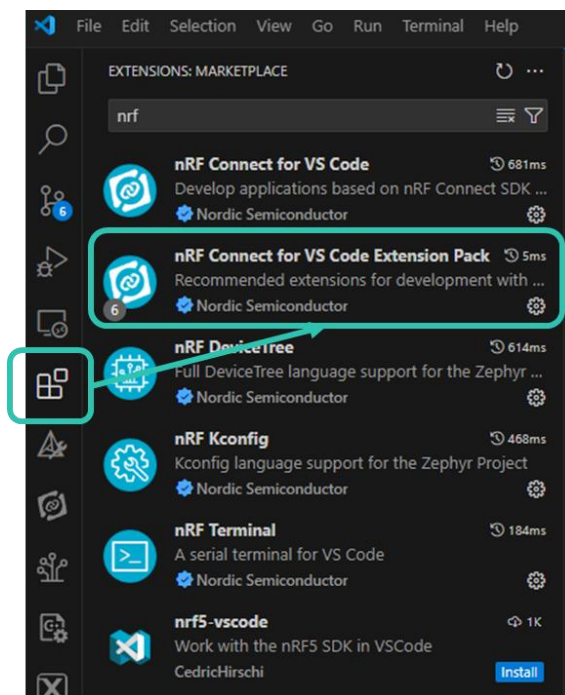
File Edit Selection View Go Run Terminal Help

EXTENSIONS: MARKETPLACE

nrf

6

nRF Connect for VS Code 681ms
Develop applications based on nRF Connect SDK ...
Nordic Semiconductor

nRF Connect for VS Code Extension Pack 5ms
Recommended extensions for development with ...
6
Nordic Semiconductor

nRF DeviceTree 614ms
Full DeviceTree language support for the Zephyr ...
Nordic Semiconductor

nRF Kconfig 468ms
Kconfig language support for the Zephyr Project
Nordic Semiconductor

nRF Terminal 184ms
A serial terminal for VS Code
Nordic Semiconductor

nrf5-vscode 1K
Work with the nRF5 SDK in VSCode
CedricHirschi
Install